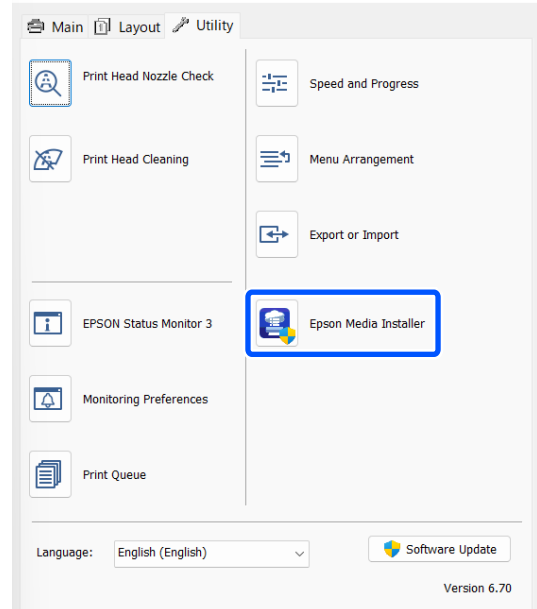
Main Layout Utility

Print Head Nozzle Check

Print Head Cleaning

EPSON Status Monitor 3

Monitoring Preferences

Print Queue

Speed and Progress

Menu Arrangement

Export or Import

Epson Media Installer

Language: English (English)

Software Update

Version 6.70